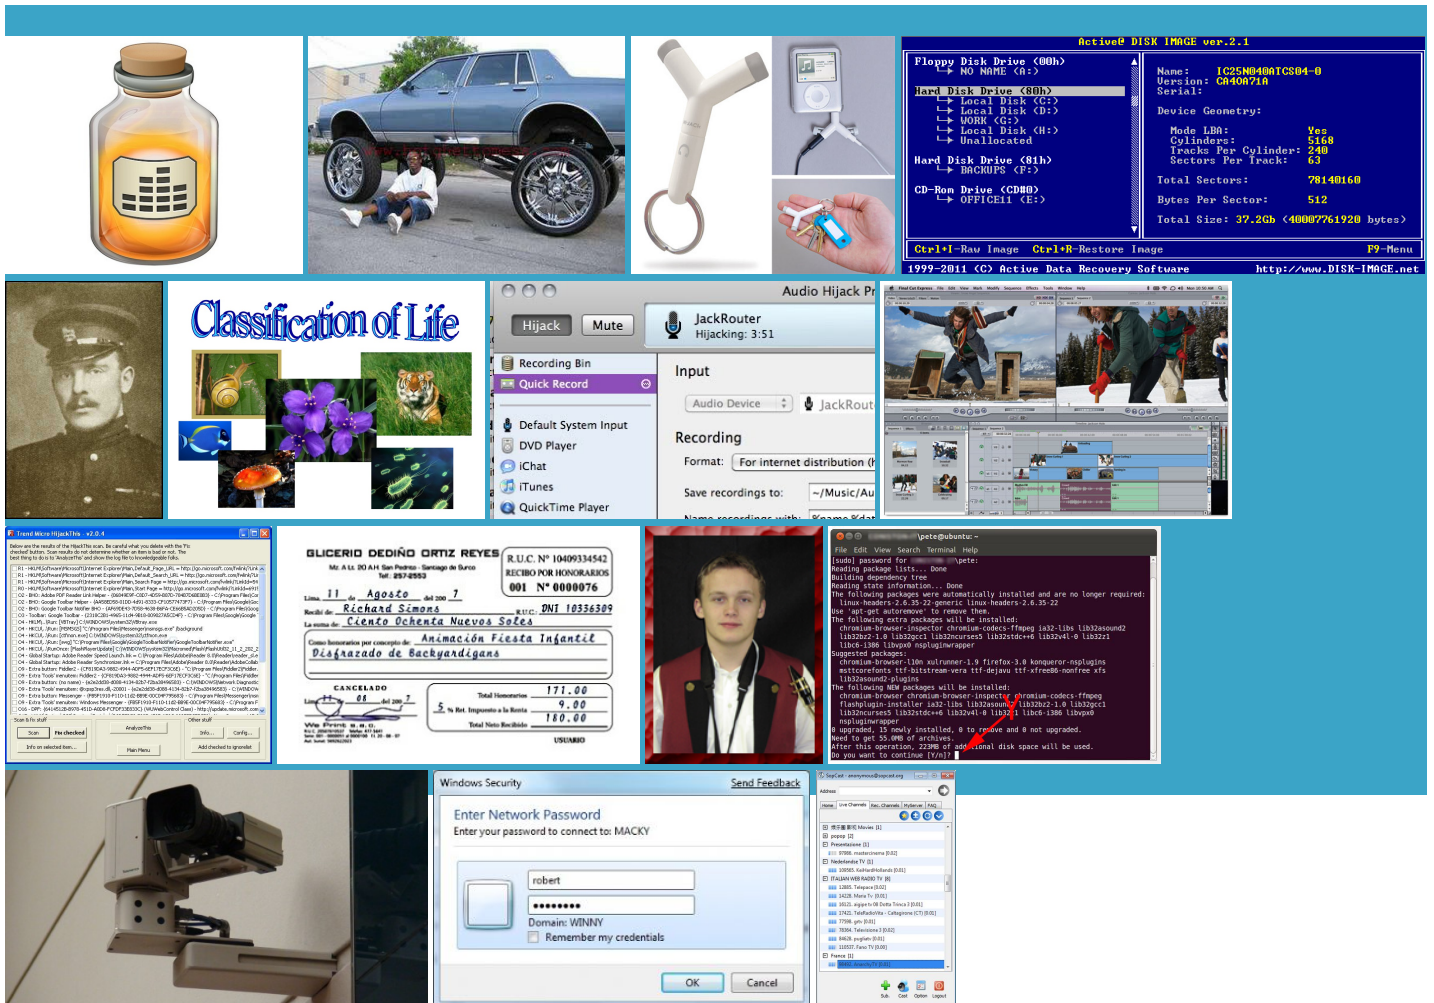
Active@ DISK IMAGE ver.2.1

Floppy Disk Drive (00h)
NO NAME (A:)

Hard Disk Drive (80h)
Local Disk (C:)
Local Disk (D:)
WORK (G:)
Local Disk (H:)
Unallocated

Hard Disk Drive (81h)
BACKUPS (F:)

CD-Rom Drive (CD00)
OFFICE11 (E:)

Name: IC25N040ATCS04-0
Version: CA4OA71A
Serial:

Device Geometry:

Mode LBA: Yes
Cylinders: 5168
Tracks Per Cylinder: 240
Sectors Per Track: 63

Total Sectors: 78140160

Bytes Per Sector: 512

Total Size: 37.2Gb (40007761920 bytes)

Ctrl+I-Raw Image Ctrl+R-Restore Image F9-Menu

1999-2011 (C) Active Data Recovery Software http://www.DISK-IMAGE.net

Classification of Life

Audio Hijack Pr

Hijack Mute

JackRouter
Hijacking: 3:51

Recording Bin
Quick Record
Default System Input
DVD Player
iChat
iTunes
QuickTime Player

Input
Audio Device JackRout

Recording
Format: For internet distribution

Save recordings to: ~/Music/Au

Trend Micro HijackThis - v2.0.4

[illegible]

Scan Fix checked
Info on selected item... Main Menu
AnalyzeThis
Info... Config...
Add checked to ignorelist

GLICERIO DEDIÑO ORTIZ REYES
R.U.C. Nº 10409334542
RECIBO POR HONORARIOS
001 Nº 0000076
11 Agosto 7
Richard Simons DNI 10336309
Ciento Ochenta Nuevos Soles
Animación Fiesta Infantil
Disfrazado de Backyardigans
CANCELADO
08
180.00
9.00
180.00
USUARIO

pete@ubuntu: ~
File Edit View Search Terminal Help
[sudo] password for pete:
Reading package lists... Done
Building dependency tree
Reading state information... Done
The following packages were automatically installed and are no longer required:
linux-headers-2.6.35-22-generic linux-headers-2.6.35-22
Use 'apt-get autoremove' to remove them.
The following extra packages will be installed:
chromium-browser-inspector chromium-codecs-ffmpeg ia32-libs ia32-libs lib32asound2
lib32bz2-1.0 lib32gcc1 lib32ncurses5 lib32stdc++6 lib32v4l-0 lib32z1
libc6-i386 libv4l-0 nspluginwrapper
Suggested packages:
chromium-browser-l10n xulrunner-1.9 firefox-3.0 konqueror-nsplugins
msttcorefonts ttf-bitstream-vera ttf-dejavu ttf-kochi-nonfree xfs
lib32asound2-plugins
The following NEW packages will be installed:
chromium-browser chromium-browser-inspector chromium-codecs-ffmpeg
flashplugin-installer ia32-libs lib32asound2 lib32bz2-1.0 lib32gcc1
lib32ncurses5 lib32stdc++6 lib32v4l-0 lib32z1 libc6-i386 libv4l0
nspluginwrapper
0 upgraded, 15 newly installed, 0 to remove and 0 not upgraded.
Need to get 55.0MB of archives.
After this operation, 223MB of additional disk space will be used.
Do you want to continue [Y/n]?

Windows Security
Send Feedback
Enter Network Password
Enter your password to connect to: MACKY
robert
••••••••
Domain: WINNY
Remember my credentials
OK Cancel